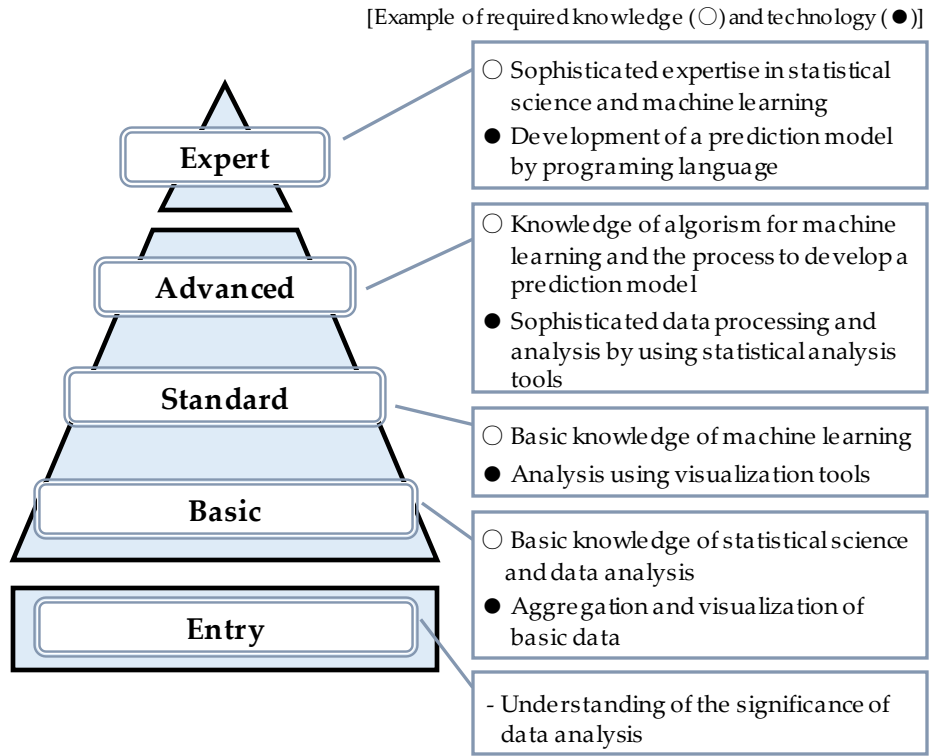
[Example of required knowledge (○) and technology (●)]

Expert

○ Sophisticated expertise in statistical science and machine learning
● Development of a prediction model by programing language

Advanced

○ Knowledge of algorism for machine learning and the process to develop a prediction model
● Sophisticated data processing and analysis by using statistical analysis tools

Standard

○ Basic knowledge of machine learning
● Analysis using visualization tools

Basic

○ Basic knowledge of statistical science and data analysis
● Aggregation and visualization of basic data

Entry

- Understanding of the significance of data analysis